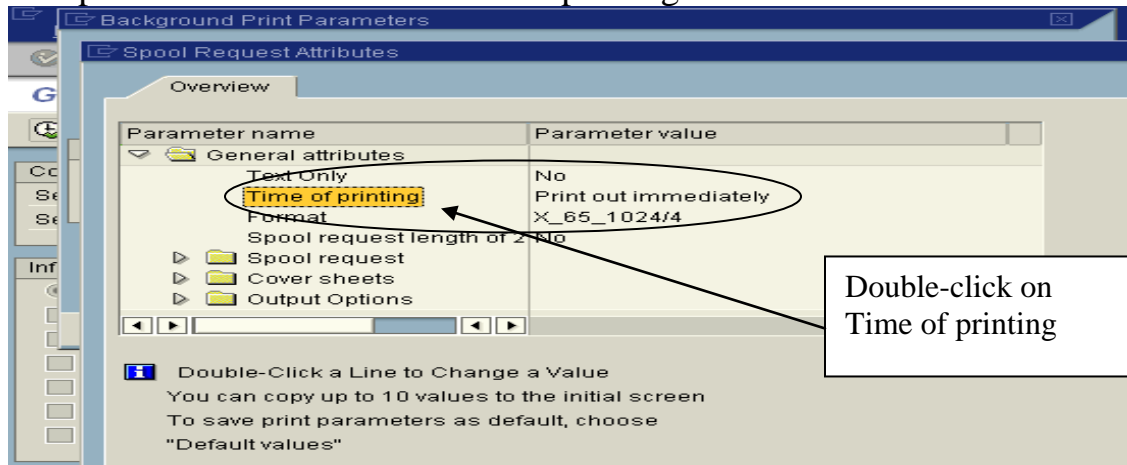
Background Print Parameters

Spool Request Attributes

Overview

| Parameter name | Parameter value |
|---|---|
| General attributes | |
| Text Only | No |
| Time of printing | Print out immediately |
| Format | X_65_1024/4 |
| Spool request length of 2 | No |
| Spool request | |
| Cover sheets | |
| Output Options | |

Double-click on Time of printing

Double-Click a Line to Change a Value
You can copy up to 10 values to the initial screen
To save print parameters as default, choose
"Default values"

G
Co
Se
Se
Inf